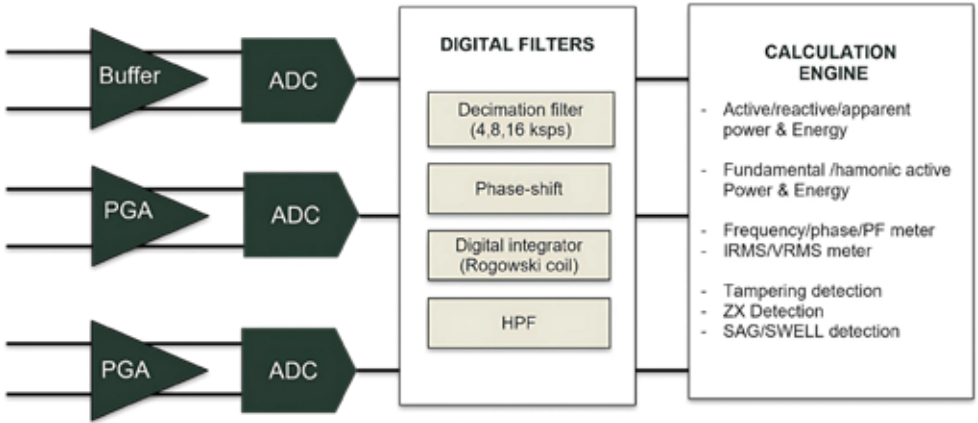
Buffer

ADC

PGA

ADC

PGA

ADC

DIGITAL FILTERS

Decimation filter (4,8,16 ksps)

Phase-shift

Digital integrator (Rogowski coil)

HPF

CALCULATION ENGINE

- Active/reactive/apparent power & Energy

- Fundamental /hamonic active Power & Energy

- Frequency/phase/PF meter
- IRMS/VRMS meter

- Tampering detection
- ZX Detection
- SAG/SWELL detection